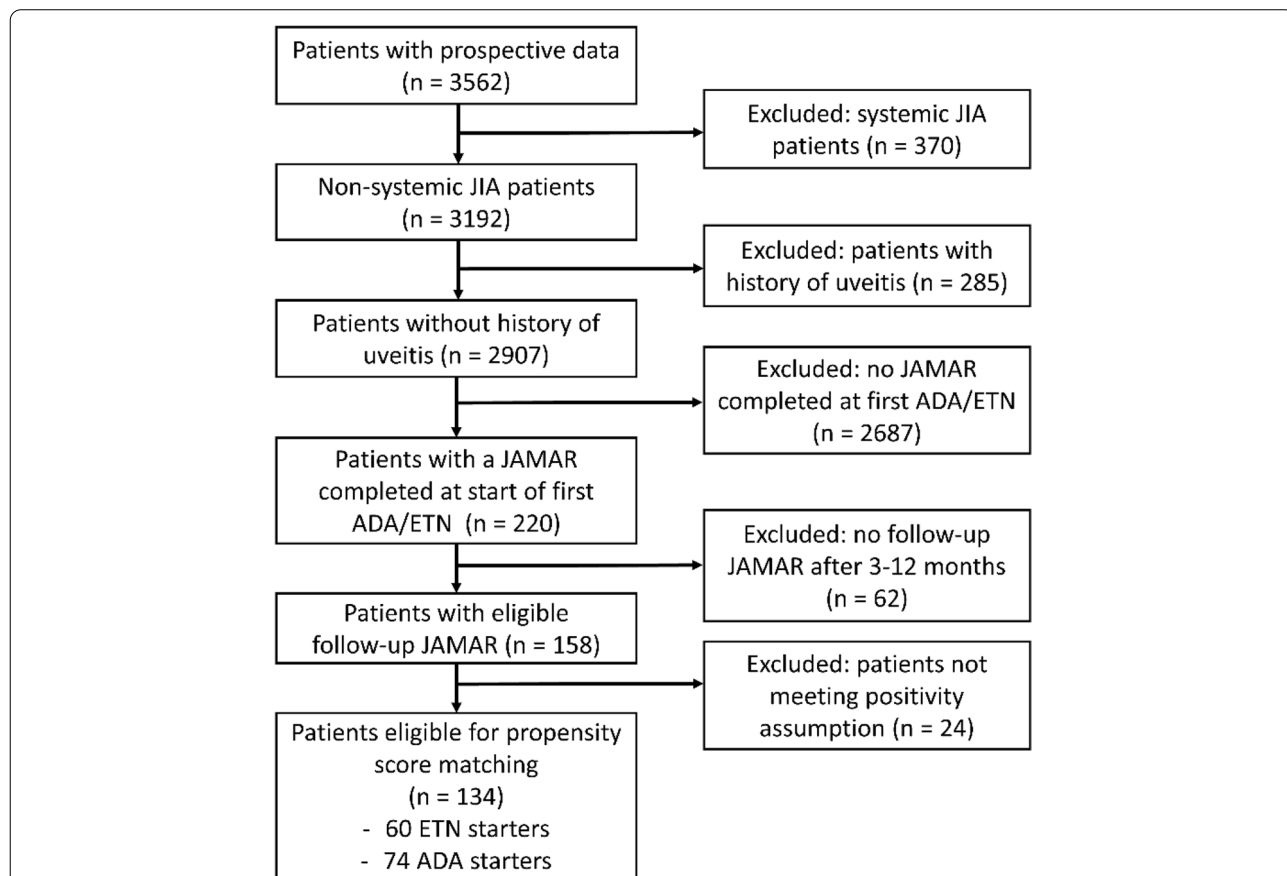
Patients with prospective data (n = 3562)

Excluded: systemic JIA patients (n = 370)

Non-systemic JIA patients (n = 3192)

Excluded: patients with history of uveitis (n = 285)

Patients without history of uveitis (n = 2907)

Excluded: no JAMAR completed at first ADA/ETN (n = 2687)

Patients with a JAMAR completed at start of first ADA/ETN (n = 220)

Excluded: no follow-up JAMAR after 3-12 months (n = 62)

Patients with eligible follow-up JAMAR (n = 158)

Excluded: patients not meeting positivity assumption (n = 24)

Patients eligible for propensity score matching (n = 134)
- 60 ETN starters
- 74 ADA starters